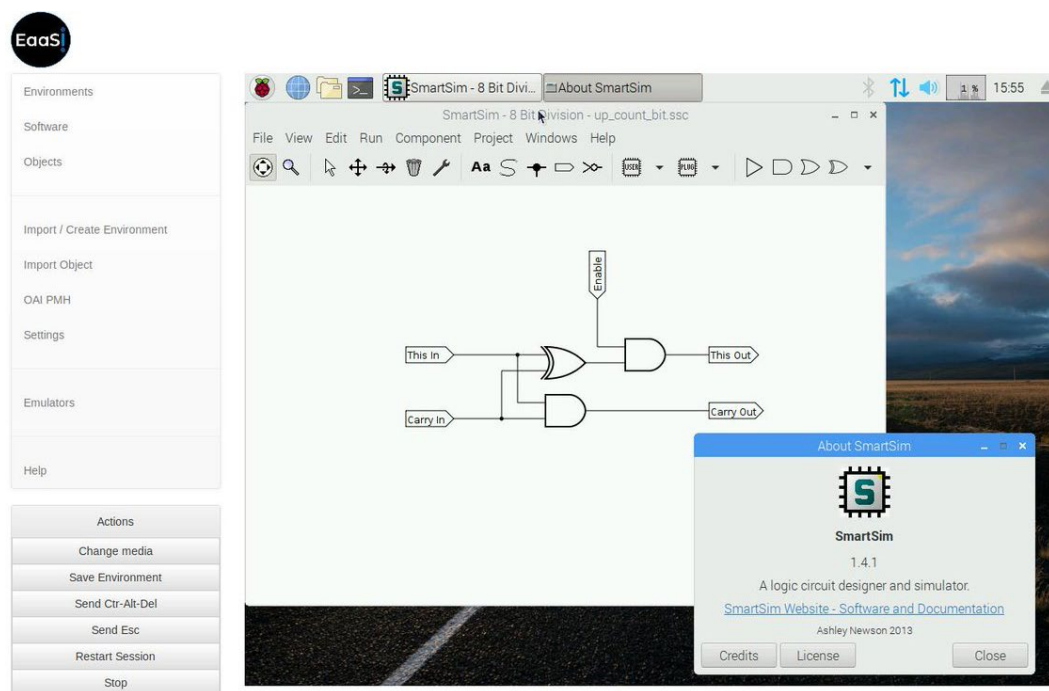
EaaS

Environments
Software
Objects

Import / Create Environment
Import Object
OAI PMH
Settings

Emulators

Help

Actions
Change media
Save Environment
Send Ctr-Alt-Del
Send Esc
Restart Session
Stop

SmartSim - 8 Bit Divi... About SmartSim 1 % 15:55

SmartSim - 8 Bit Division - up_count_bit.ssc

File View Edit Run Component Project Windows Help

Aa

Enable
This In
This Out
Carry In
Carry Out

About SmartSim
SmartSim
1.4.1
A logic circuit designer and simulator.
SmartSim Website - Software and Documentation
Ashley Newson 2013
Credits License Close